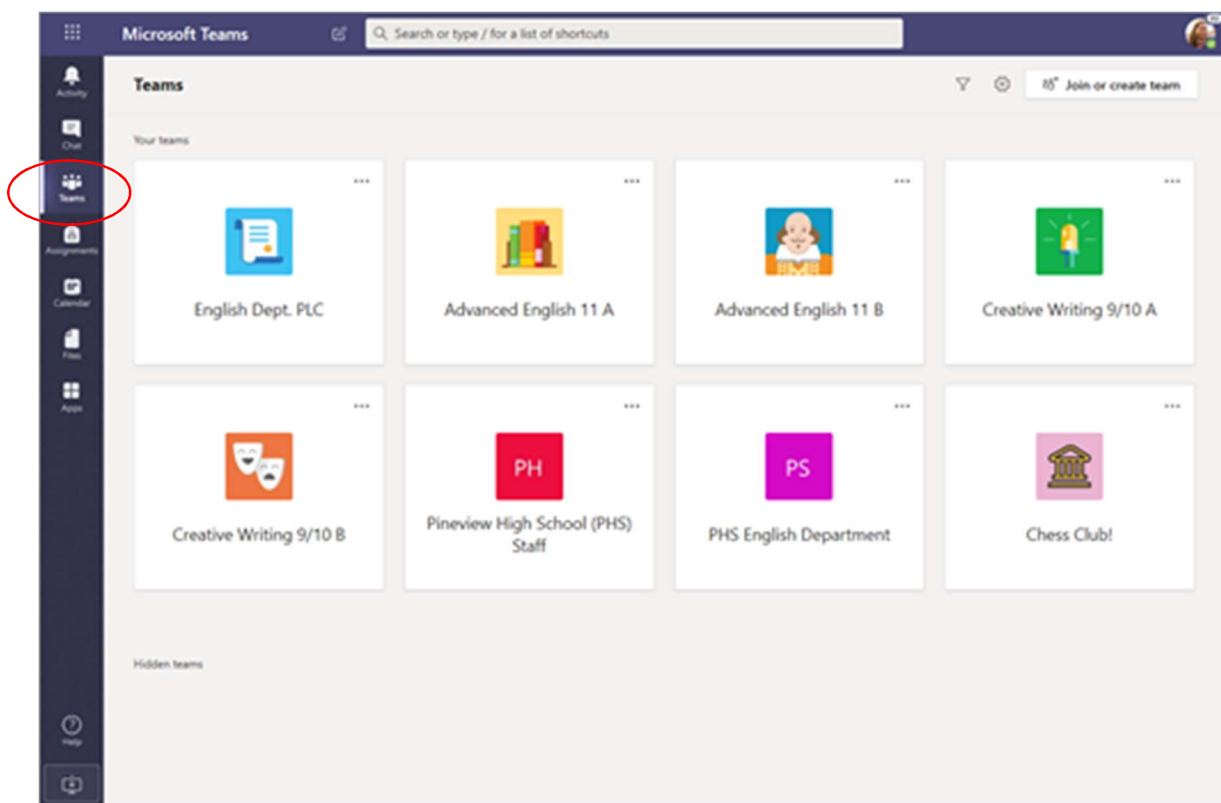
Microsoft Teams

Search or type / for a list of shortcuts

Activity

Chat

Teams

Assignments

Calendar

Files

Apps

Help

Teams

Join or create team

Your teams

...

English Dept. PLC

...

Advanced English 11 A

...

Advanced English 11 B

...

Creative Writing 9/10 A

...

Creative Writing 9/10 B

...

PH

Pineview High School (PHS) Staff

...

PS

PHS English Department

...

Chess Club!

Hidden teams